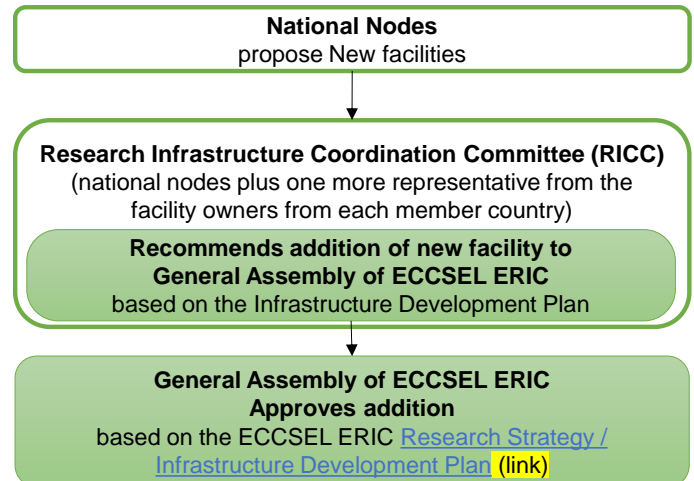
**National Nodes**
propose New facilities

**Research Infrastructure Coordination Committee (RICC)**
(national nodes plus one more representative from the facility owners from each member country)

**Recommends addition of new facility to General Assembly of ECCSEL ERIC**
based on the Infrastructure Development Plan

**General Assembly of ECCSEL ERIC**
**Approves addition**
based on the ECCSEL ERIC Research Strategy / Infrastructure Development Plan (link)